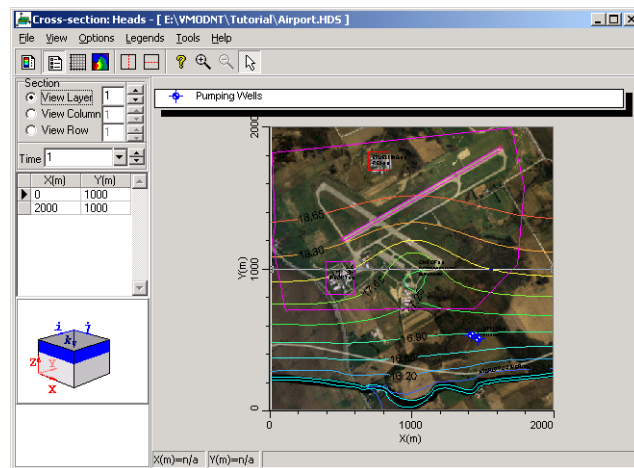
Cross-section: Heads - [ E:\VMODNT\Tutorial\Airport.HDS ]

File View Options Legends Tools Help

Section
View Layer 1
View Column 1
View Row 1

Time 1

| | X(m) | Y(m) |
|---|---|---|
| ▶ | 0 | 1000 |
| | 2000 | 1000 |

i j k
Z Y X

Pumping Wells

2000
1000
0
Y(m)

18.65
18.30
17.95
16.90
16.55
16.20

0 1000 2000
X(m)

X(m)=n/a Y(m)=n/a